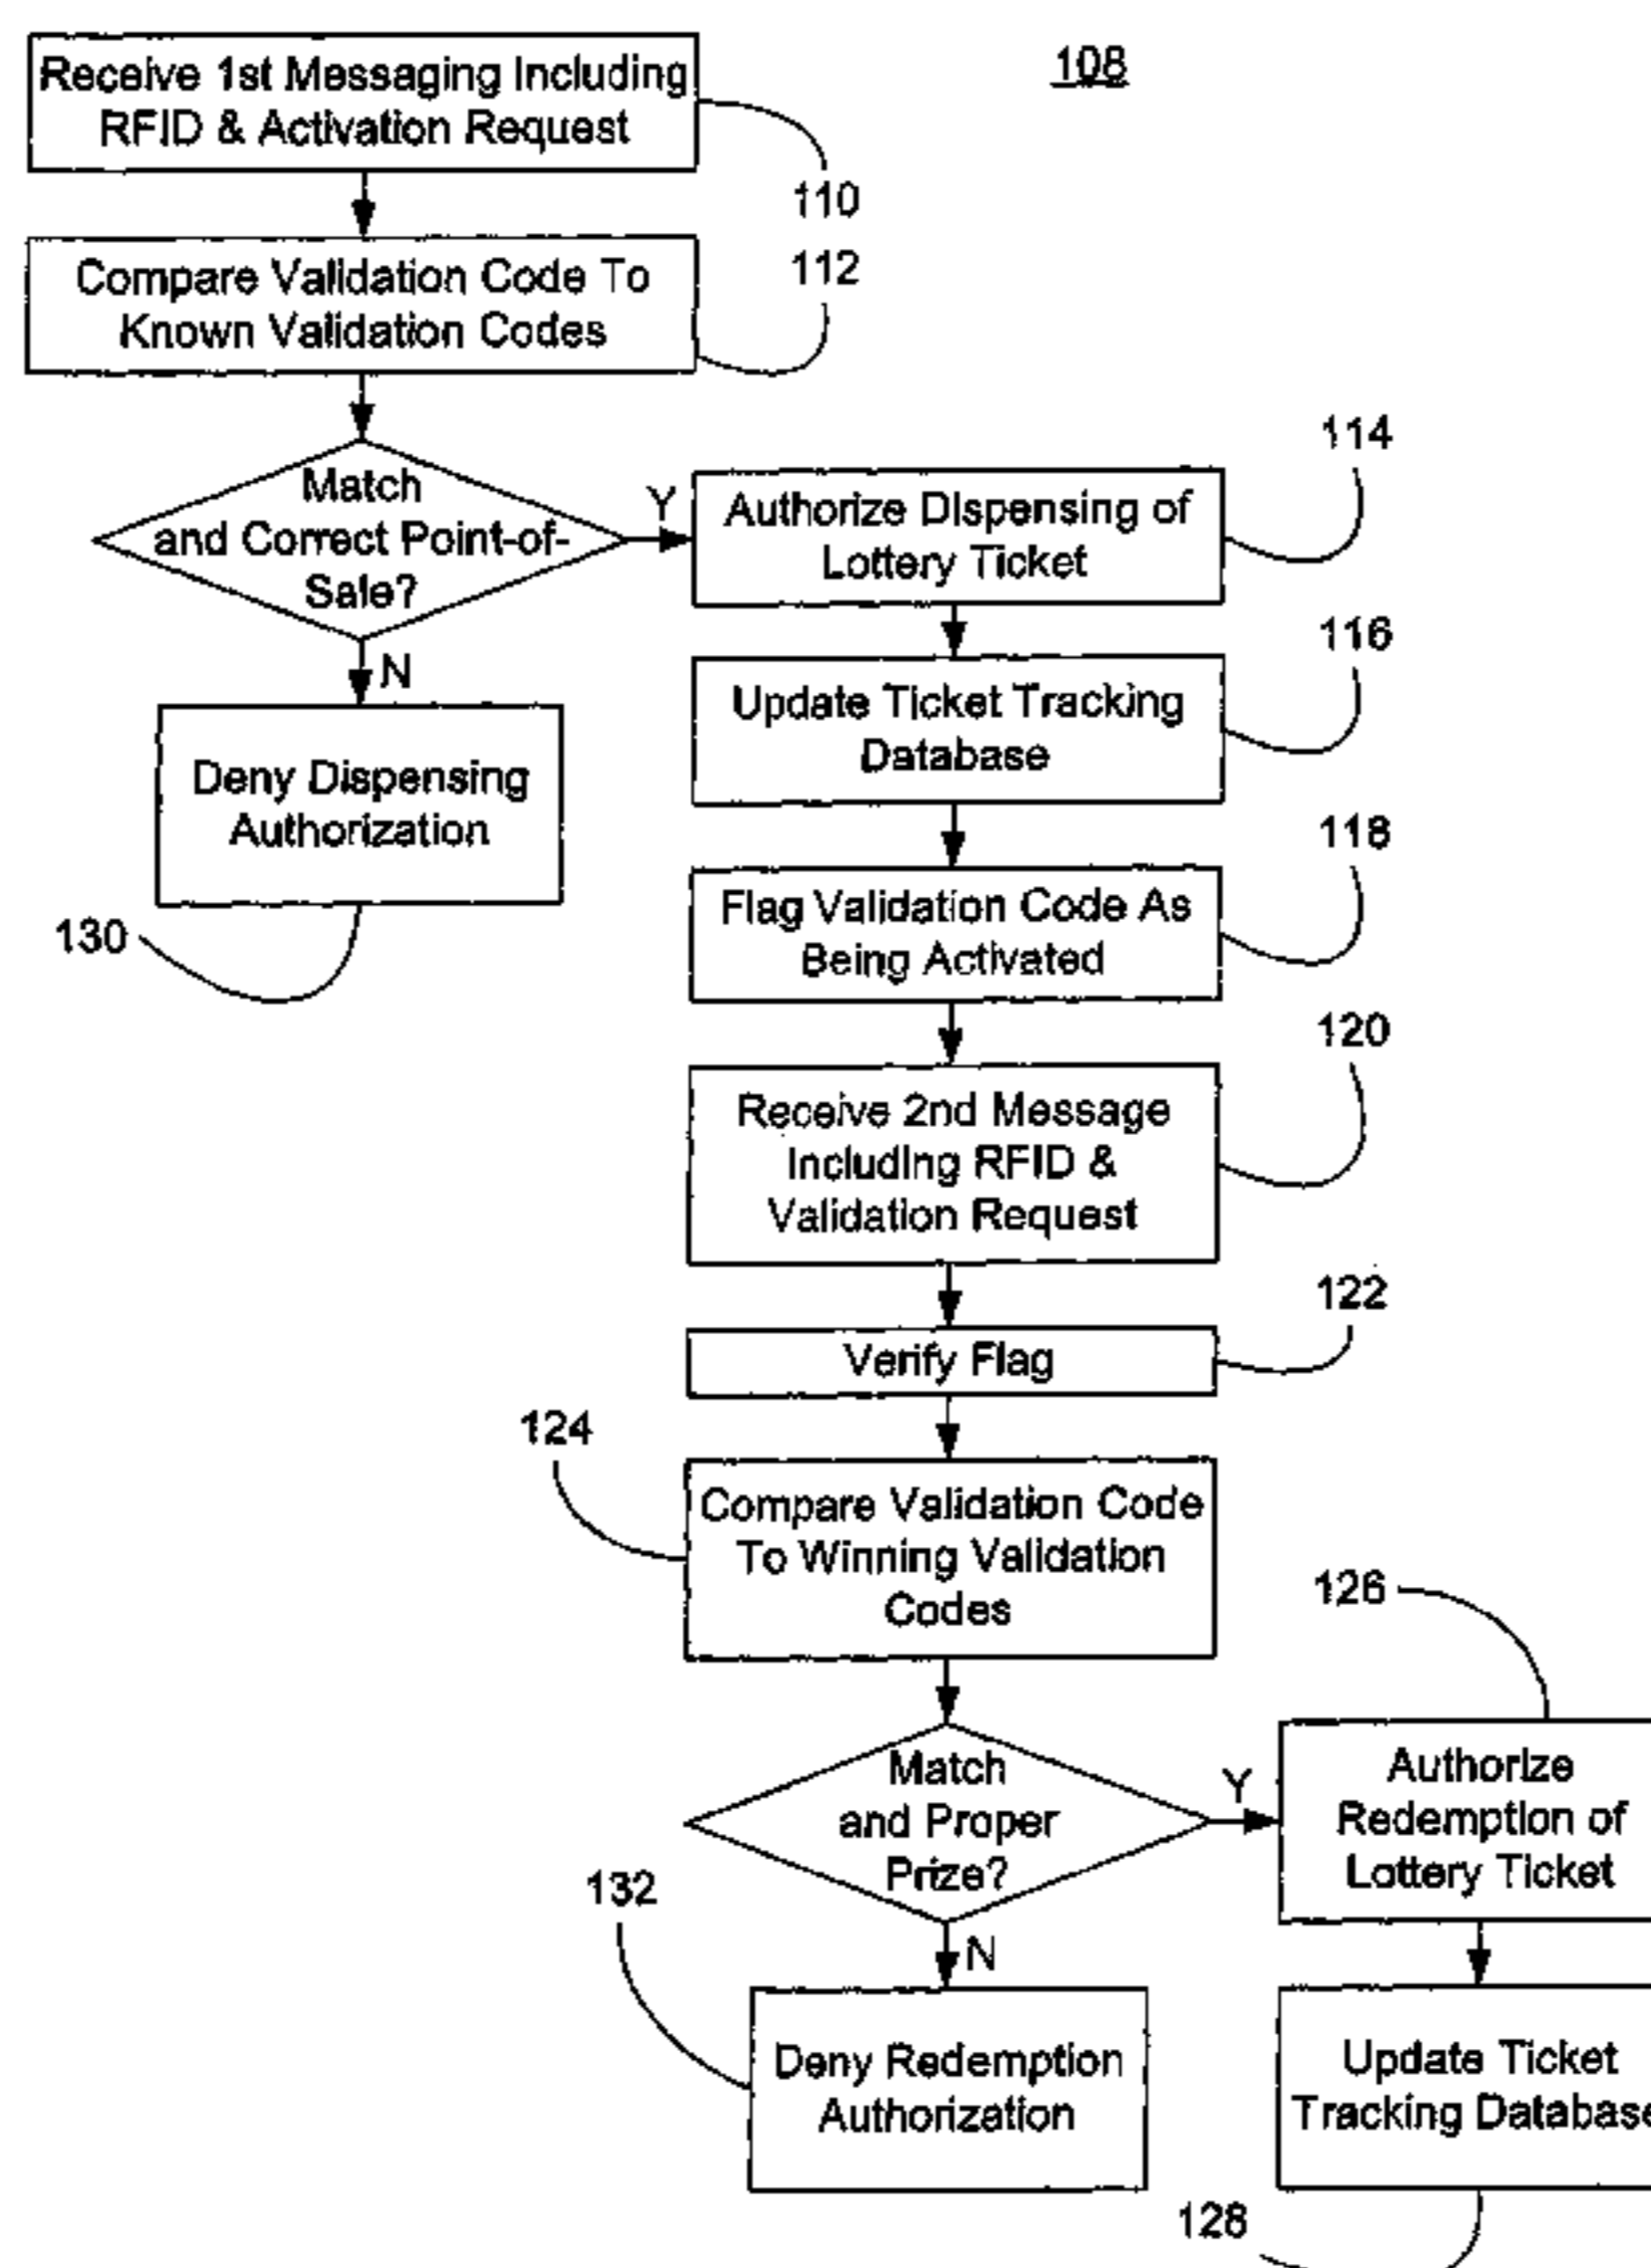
108

Receive 1st Messaging Including RFID & Activation Request

110

Compare Validation Code To Known Validation Codes

112

Match and Correct Point-of-Sale?

Y

Authorize Dispensing of Lottery Ticket

114

N

Deny Dispensing Authorization

130

Update Ticket Tracking Database

116

Flag Validation Code As Being Activated

118

Receive 2nd Message Including RFID & Validation Request

120

Verify Flag

122

124

Compare Validation Code To Winning Validation Codes

126

Match and Proper Prize?

Y

Authorize Redemption of Lottery Ticket

132

N

Deny Redemption Authorization

Update Ticket Tracking Databas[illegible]

128